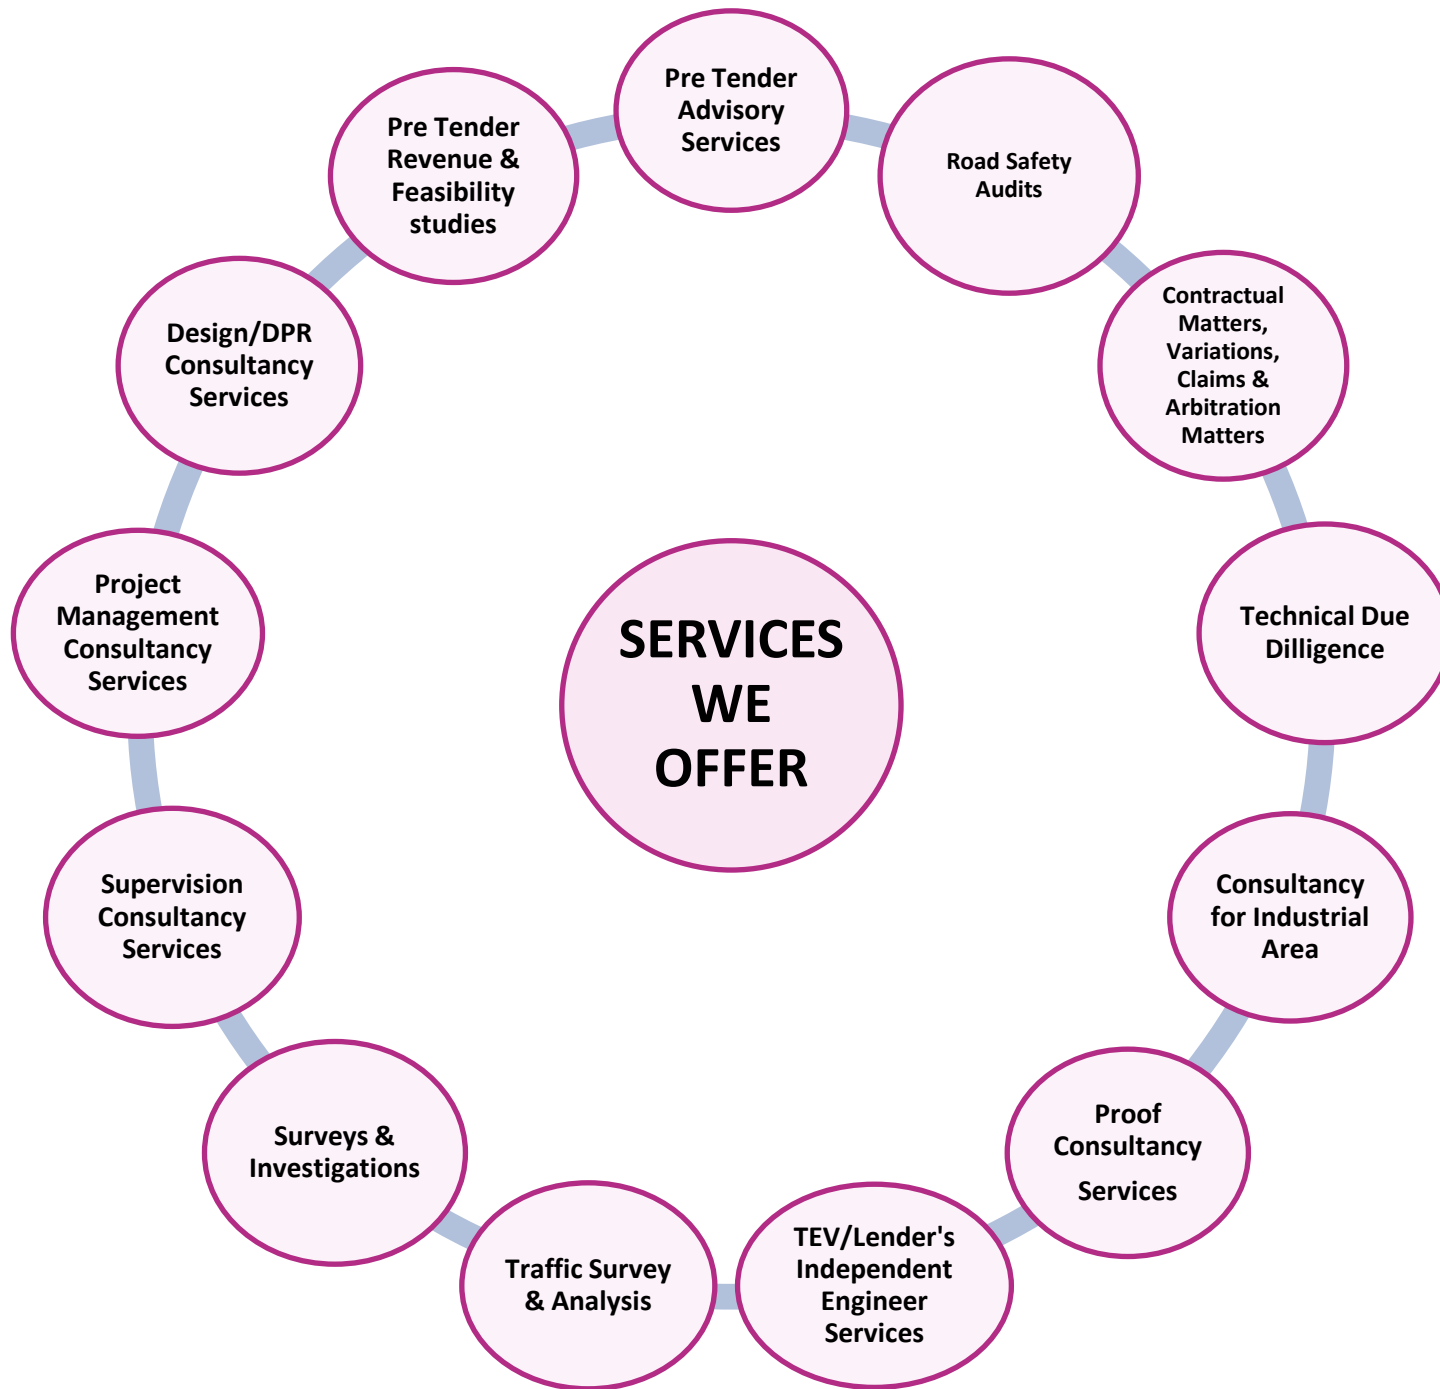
SERVICES WE OFFER

Pre Tender Advisory Services

Road Safety Audits

Contractual Matters, Variations, Claims & Arbitration Matters

Technical Due Dilligence

Consultancy for Industrial Area

Proof Consultancy Services

TEV/Lender's Independent Engineer Services

Traffic Survey & Analysis

Surveys & Investigations

Supervision Consultancy Services

Project Management Consultancy Services

Design/DPR Consultancy Services

Pre Tender Revenue & Feasibility studies